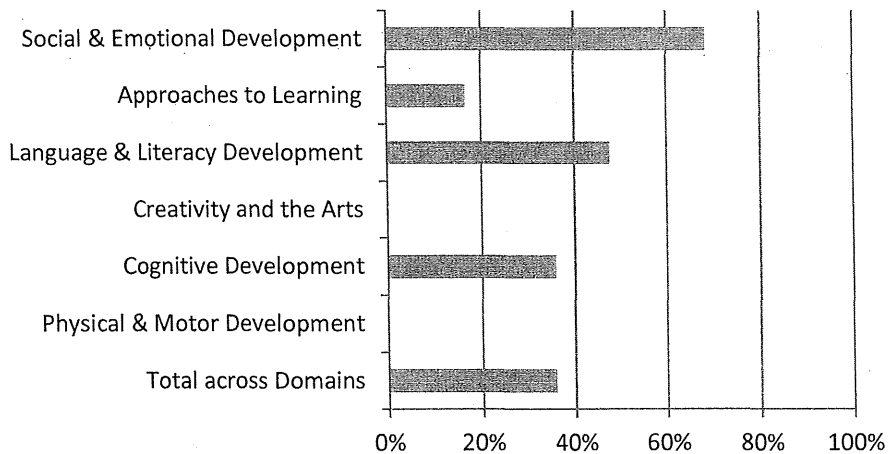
Social & Emotional Development
Approaches to Learning
Language & Literacy Development
Creativity and the Arts
Cognitive Development
Physical & Motor Development
Total across Domains

0%
20%
40%
60%
80%
100%